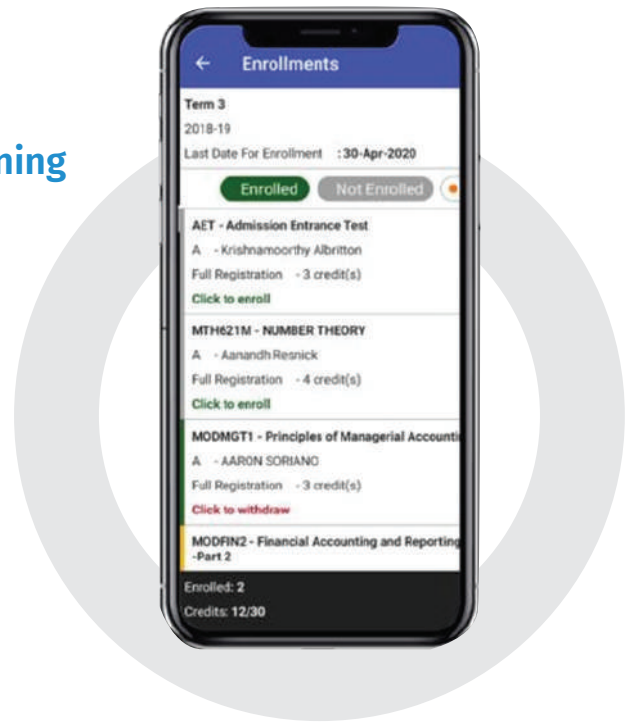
ning

Enrollments

Term 3
2018-19
Last Date For Enrollment : 30-Apr-2020

Enrolled Not Enrolled

AET - Admission Entrance Test
A - Krishnamoorthy Albritton
Full Registration - 3 credit(s)
Click to enroll

MTH621M - NUMBER THEORY
A - Aanandh Resnick
Full Registration - 4 credit(s)
Click to enroll

MODMGT1 - Principles of Managerial Accounti
A - AARON SORIANO
Full Registration - 3 credit(s)
Click to withdraw

MODFIN2 - Financial Accounting and Reporting -Part 2

Enrolled: 2
Credits: 12/30